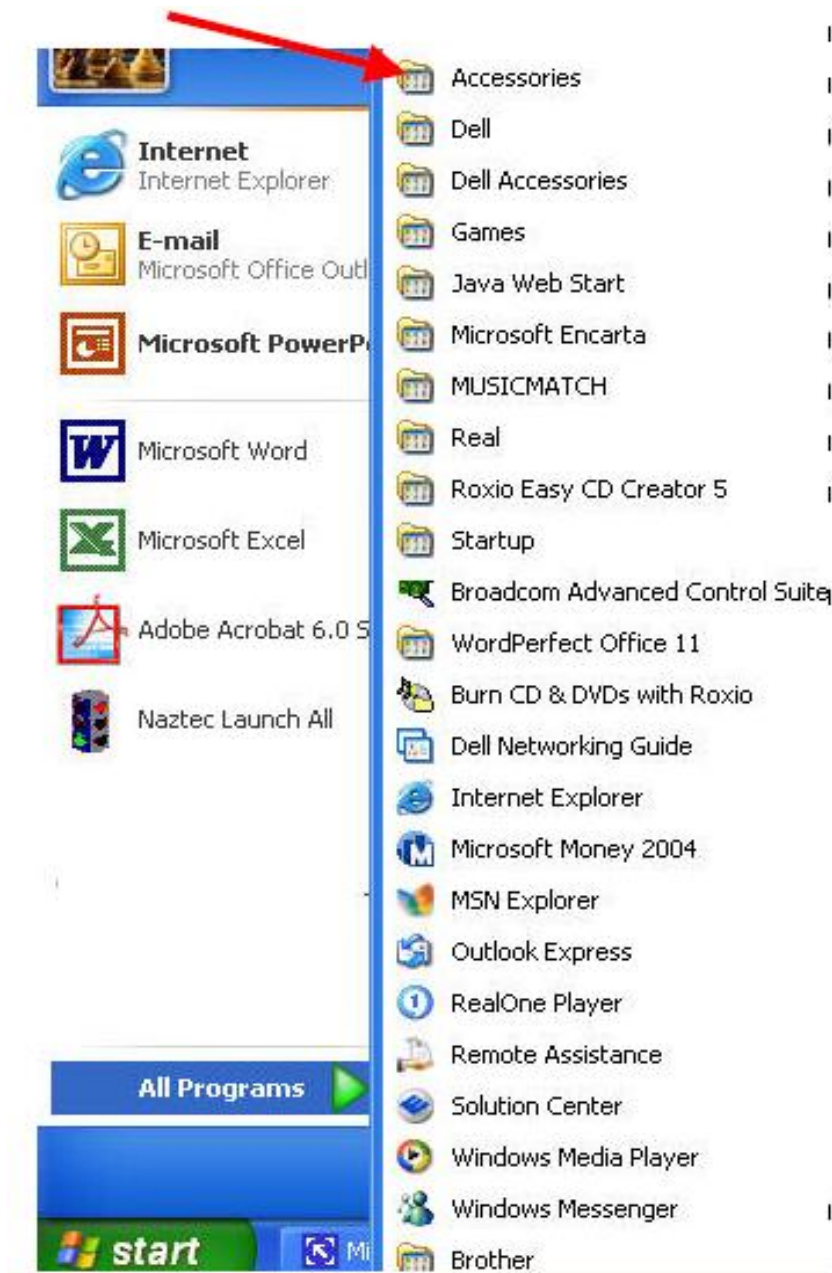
Internet
Internet Explorer

E-mail
Microsoft Office Outl

Microsoft PowerP

Microsoft Word

Microsoft Excel

Adobe Acrobat 6.0 S

Naztec Launch All

All Programs

start

Mi

Accessories
Dell
Dell Accessories
Games
Java Web Start
Microsoft Encarta
MUSICMATCH
Real
Roxio Easy CD Creator 5
Startup
Broadcom Advanced Control Suite
WordPerfect Office 11
Burn CD & DVDs with Roxio
Dell Networking Guide
Internet Explorer
Microsoft Money 2004
MSN Explorer
Outlook Express
RealOne Player
Remote Assistance
Solution Center
Windows Media Player
Windows Messenger
Brother